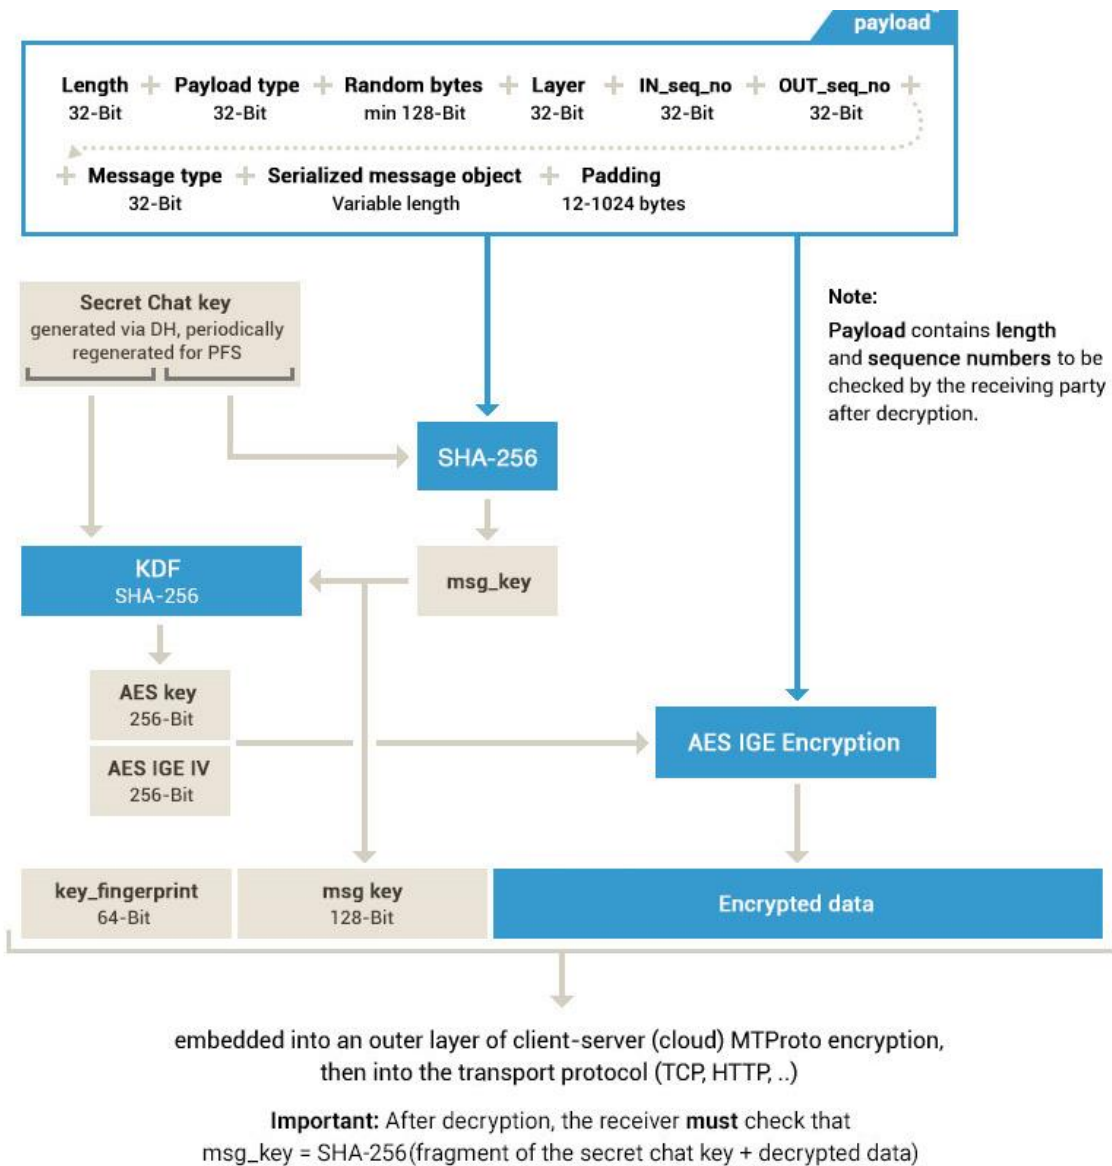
payload

Length 32-Bit + Payload type 32-Bit + Random bytes min 128-Bit + Layer 32-Bit + IN_seq_no 32-Bit + OUT_seq_no 32-Bit +

+ Message type 32-Bit + Serialized message object Variable length + Padding 12-1024 bytes

Secret Chat key
generated via DH, periodically regenerated for PFS

Note:
Payload contains length and sequence numbers to be checked by the receiving party after decryption.

SHA-256

KDF
SHA-256

msg_key

AES key
256-Bit

AES IGE IV
256-Bit

AES IGE Encryption

key_fingerprint
64-Bit

msg key
128-Bit

Encrypted data

embedded into an outer layer of client-server (cloud) MTProto encryption, then into the transport protocol (TCP, HTTP, ..)

Important: After decryption, the receiver must check that msg_key = SHA-256(fragment of the secret chat key + decrypted data)